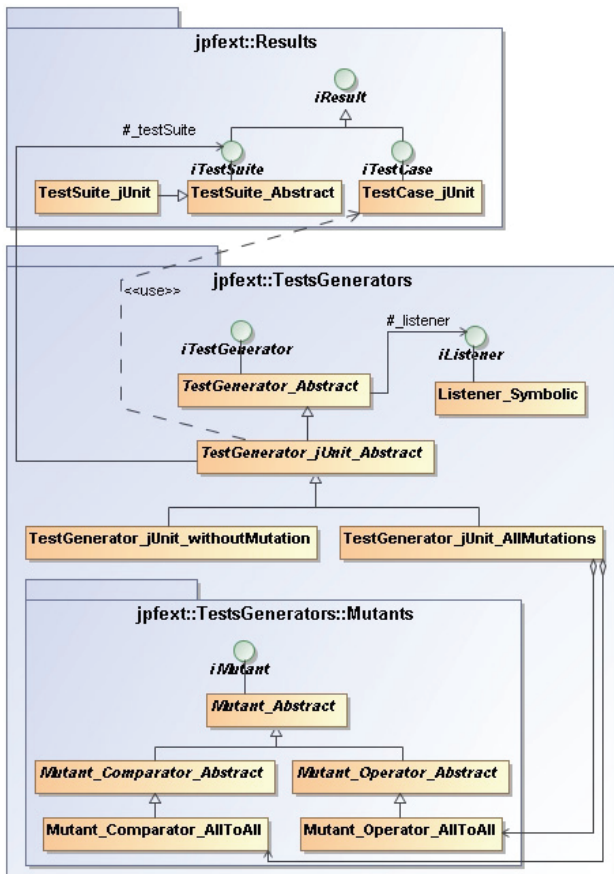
jpfext::Results

iResult

#_testSuite

iTestSuite

iTestCase

TestSuite_jUnit

TestSuite_Abstract

TestCase_jUnit

jpfext::TestsGenerators

<<use>>

#_listener

iTestGenerator

iListener

TestGenerator_Abstract

Listener_Symbolic

TestGenerator_jUnit_Abstract

TestGenerator_jUnit_withoutMutation

TestGenerator_jUnit_AllMutations

jpfext::TestsGenerators::Mutants

iMutant

Mutant_Abstract

Mutant_Comparator_Abstract

Mutant_Operator_Abstract

Mutant_Comparator_AllToAll

Mutant_Operator_AllToAll